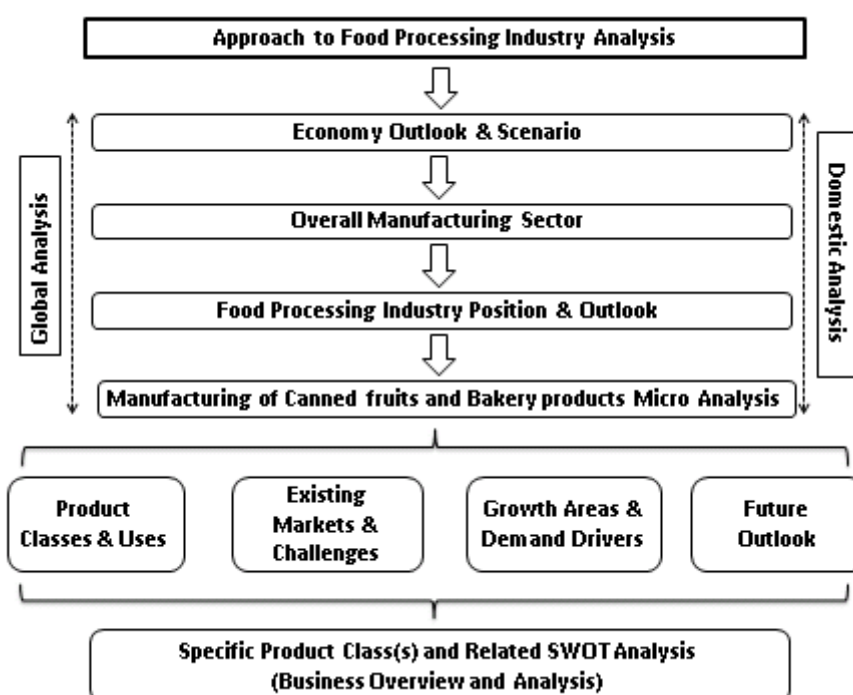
Approach to Food Processing Industry Analysis

Economy Outlook & Scenario

Overall Manufacturing Sector

Food Processing Industry Position & Outlook

Manufacturing of Canned fruits and Bakery products Micro Analysis

Global Analysis

Domestic Analysis

Product Classes & Uses

Existing Markets & Challenges

Growth Areas & Demand Drivers

Future Outlook

Specific Product Class(s) and Related SWOT Analysis (Business Overview and Analysis)